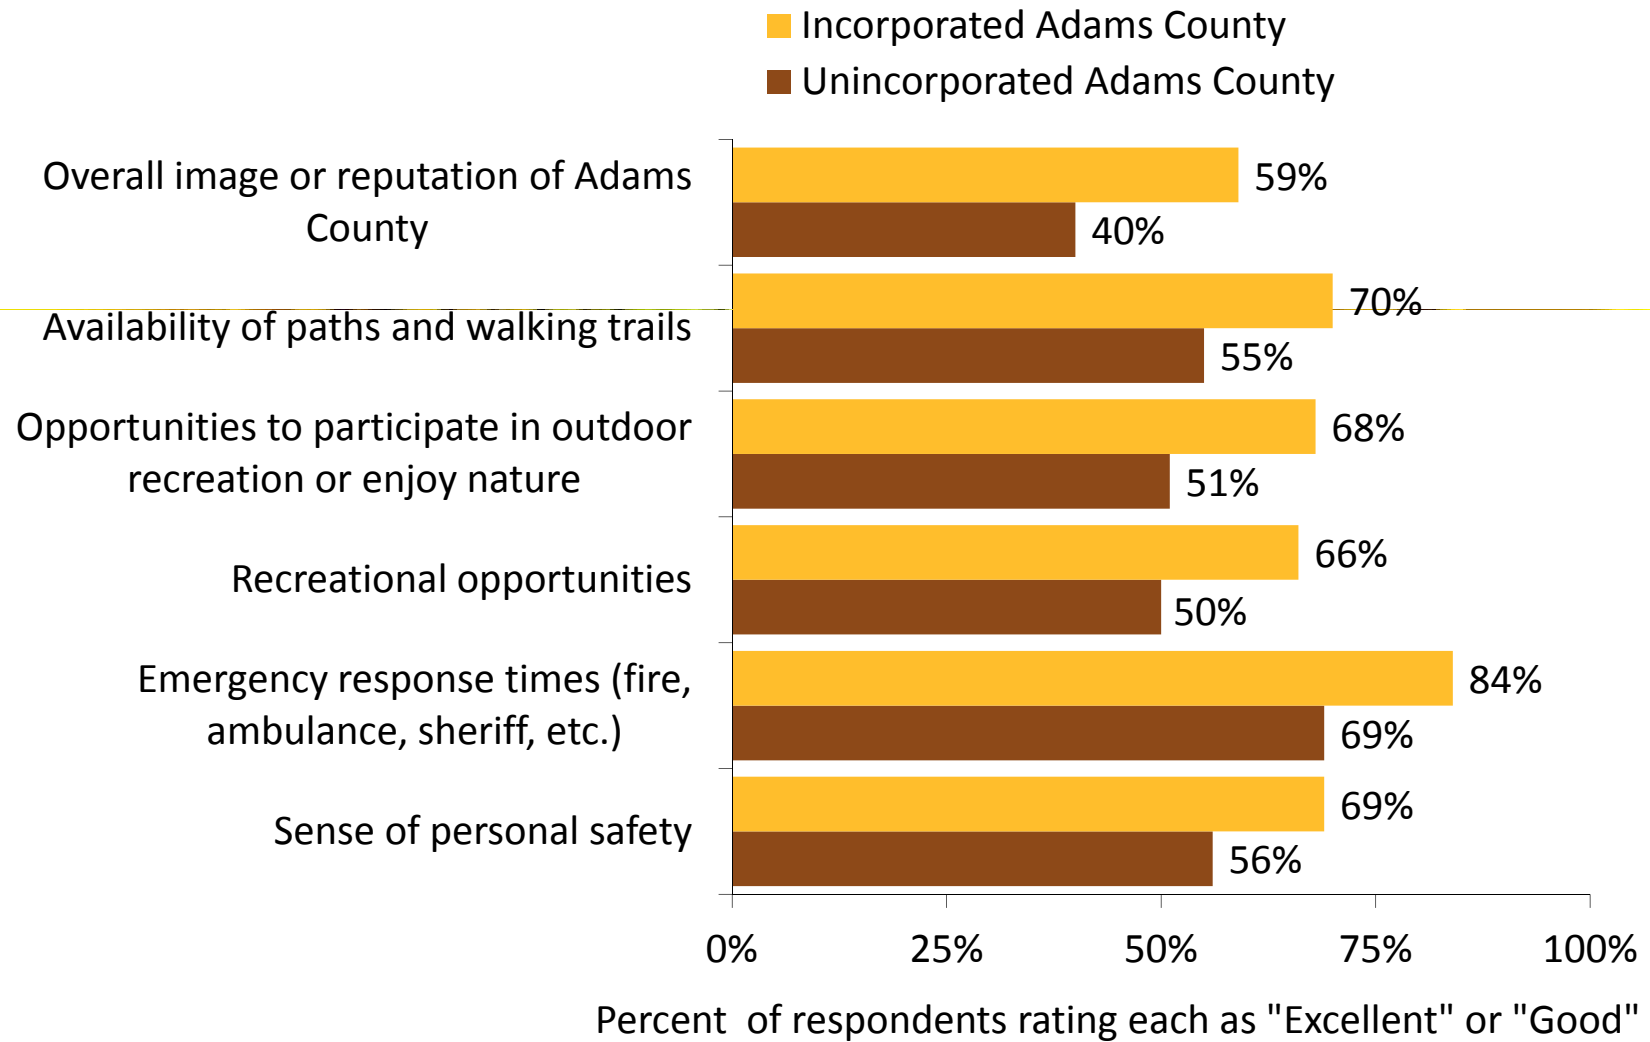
Incorporated Adams County
Unincorporated Adams County

| | Incorporated Adams County | Unincorporated Adams County |
|---|---|---|
| Overall image or reputation of Adams County | 59% | 40% |
| Availability of paths and walking trails | 70% | 55% |
| Opportunities to participate in outdoor recreation or enjoy nature | 68% | 51% |
| Recreational opportunities | 66% | 50% |
| Emergency response times (fire, ambulance, sheriff, etc.) | 84% | 69% |
| Sense of personal safety | 69% | 56% |

0% 25% 50% 75% 100%

Percent of respondents rating each as "Excellent" or "Good"